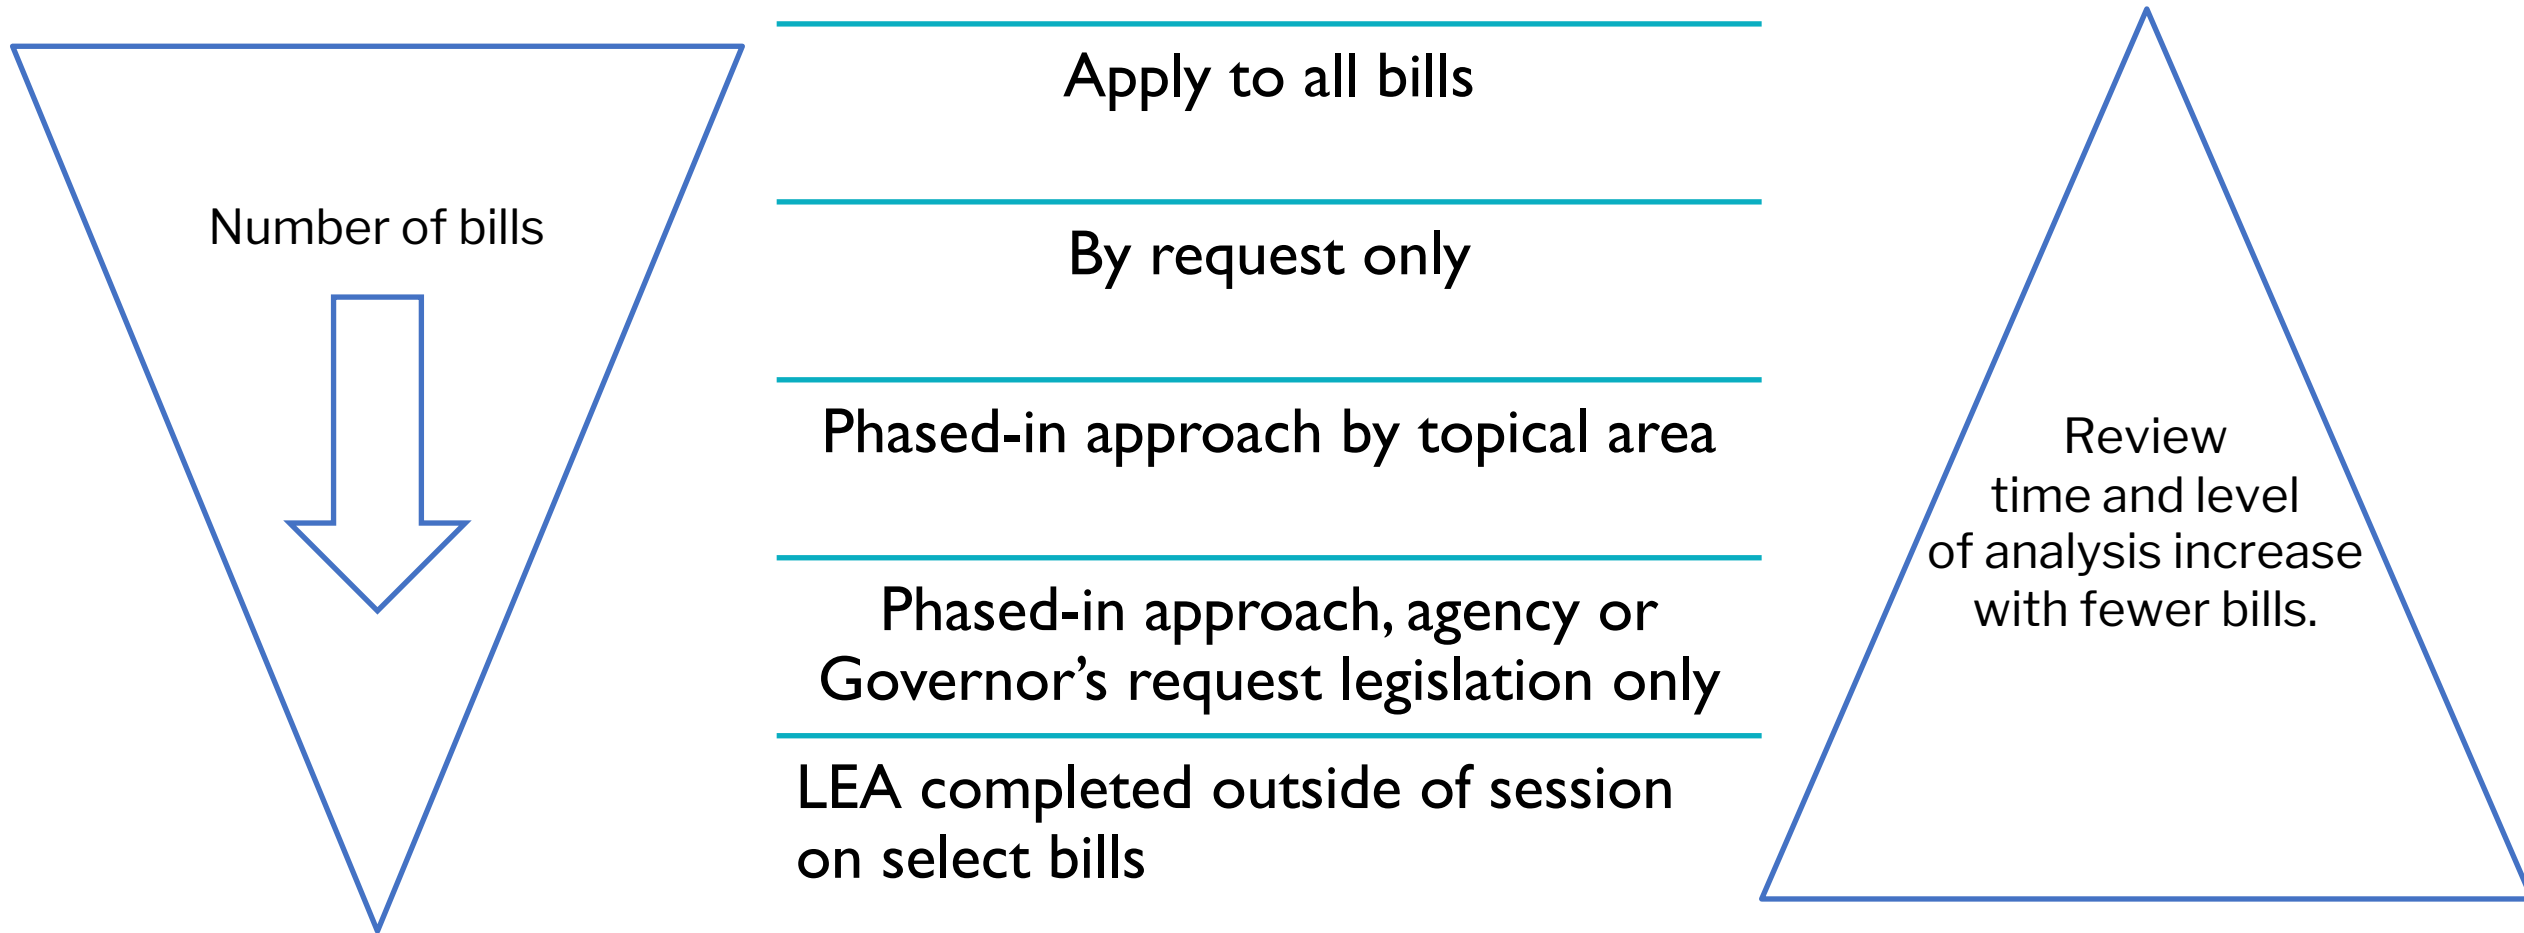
Number of bills

Apply to all bills

By request only

Phased-in approach by topical area

Phased-in approach, agency or Governor’s request legislation only

LEA completed outside of session on select bills

Review time and level of analysis increase with fewer bills.